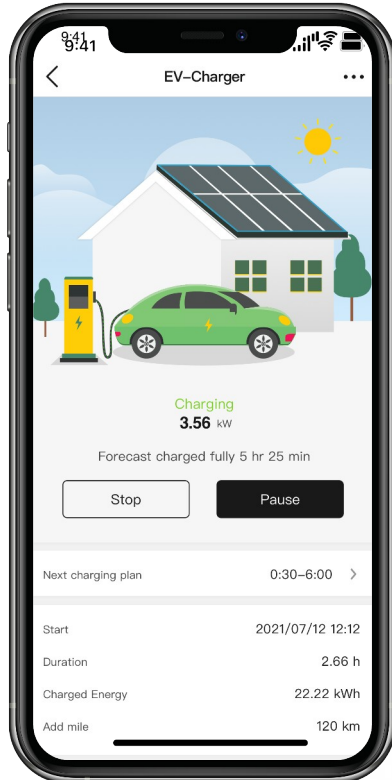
9:41
9:41

EV-Charger

Charging
3.56 kW

Forecast charged fully 5 hr 25 min

Stop
Pause

Next charging plan 0:30–6:00

Start 2021/07/12 12:12

Duration 2.66 h

Charged Energy 22.22 kWh

Add mile 120 km